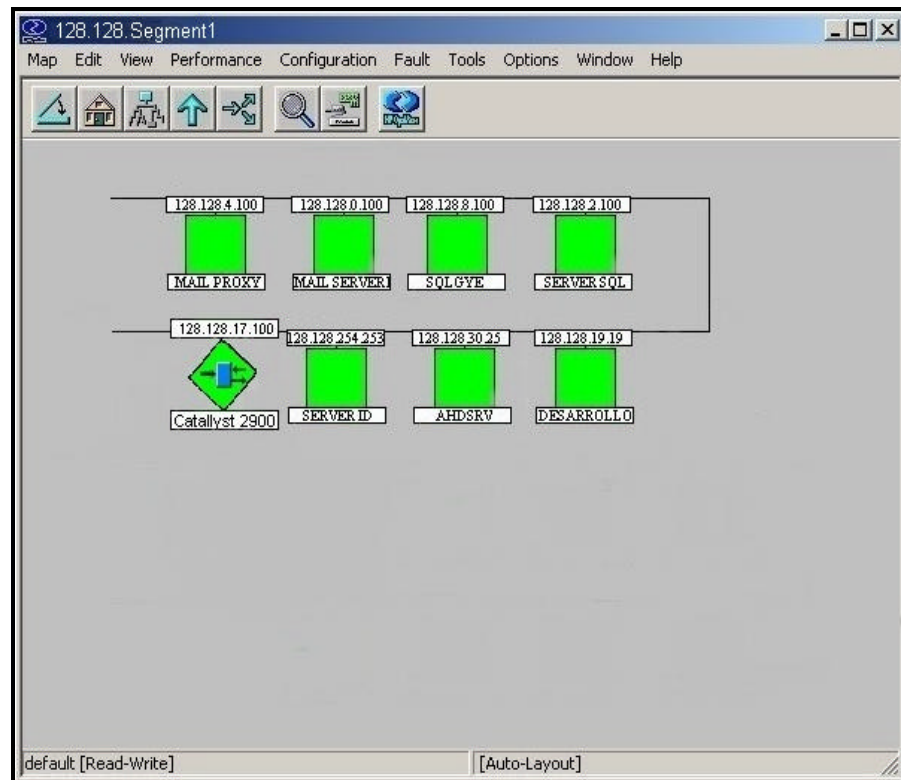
128.128.Segment1

Map Edit View Performance Configuration Fault Tools Options Window Help

128.128.4.100
MAIL PROXY
128.128.0.100
MAIL SERVER1
128.128.8.100
SQLGYE
128.128.2.100
SERVER SQL

128.128.17.100
Catallyst 2900
128.128.254.253
SERVER ID
128.128.30.25
AHDSRV
128.128.19.19
DESARROLLO

default [Read-Write]
[Auto-Layout]